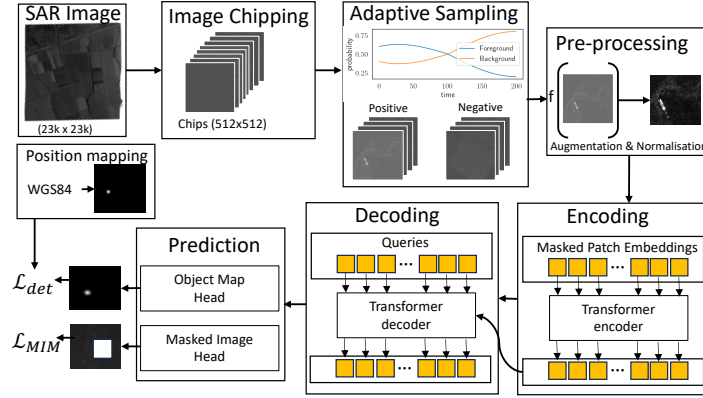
SAR Image

(23k x 23k)

Image Chipping

Chips (512x512)

Adaptive Sampling

probability

0.75

0.50

0.25

0

50

100

150

200

time

Foreground

Background

Positive

Negative

Pre-processing

f

Augmentation & Normalisation

Position mapping

WGS84

Encoding

Masked Patch Embeddings

...

Transformer encoder

...

Decoding

Queries

...

Transformer decoder

...

Prediction

Object Map Head

Masked Image Head

$\mathcal{L}_{det}$

$\mathcal{L}_{MIM}$